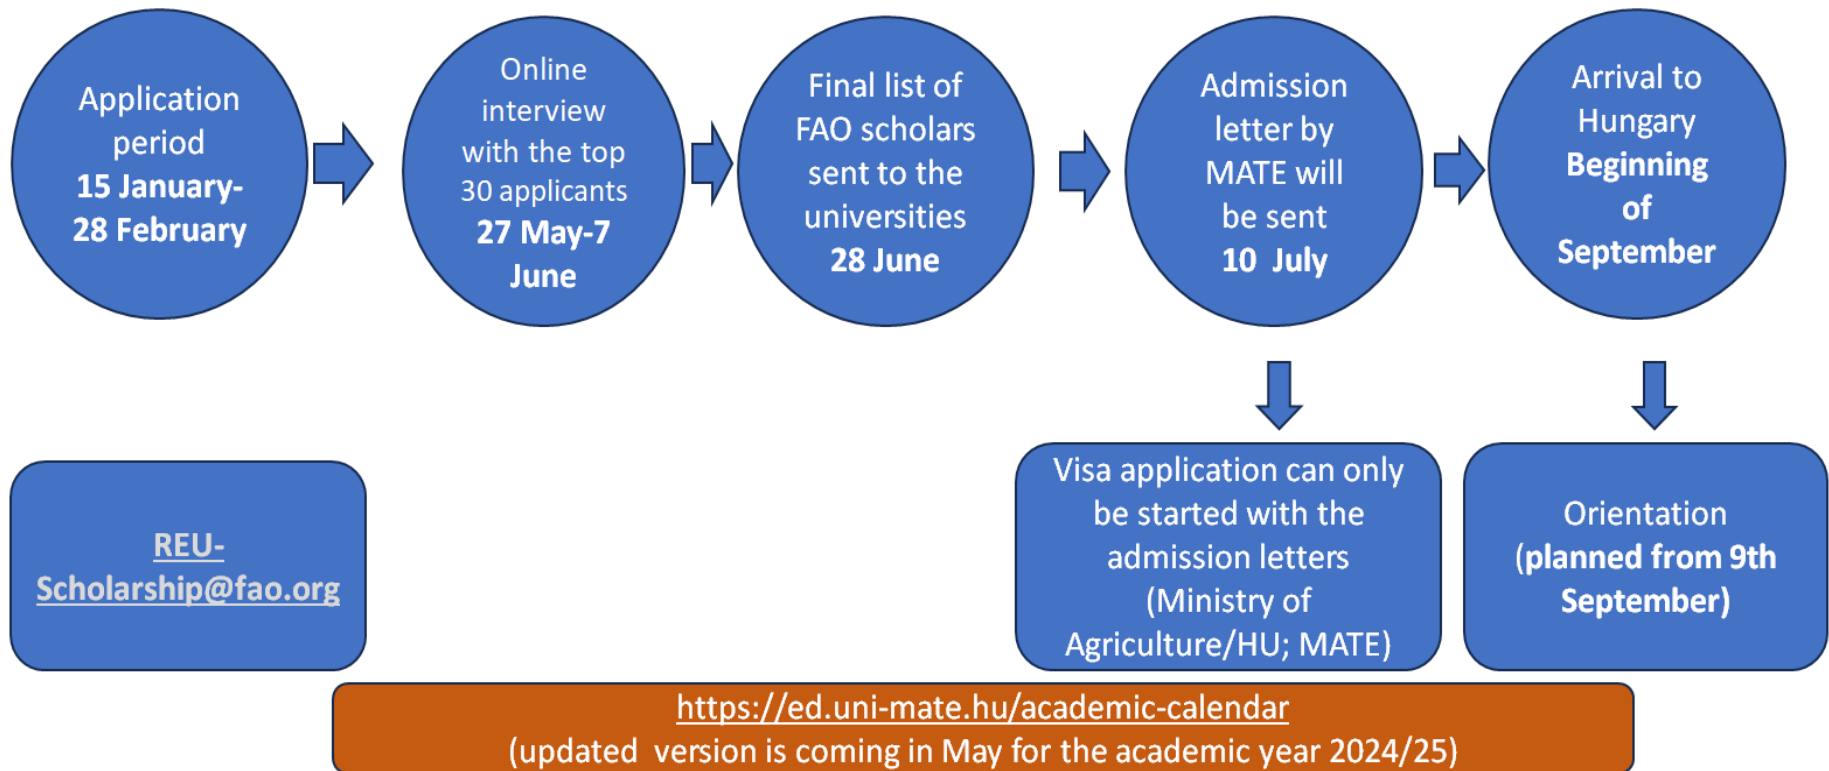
Application period
15 January-
28 February

Online interview with the top 30 applicants
27 May-7 June

Final list of FAO scholars sent to the universities
28 June

Admission letter by MATE will be sent
10 July

Arrival to Hungary
Beginning of September

REU-Scholarship@fao.org

Visa application can only be started with the admission letters (Ministry of Agriculture/HU; MATE)

Orientation
(planned from 9th September)

https://ed.uni-mate.hu/academic-calendar
(updated version is coming in May for the academic year 2024/25)